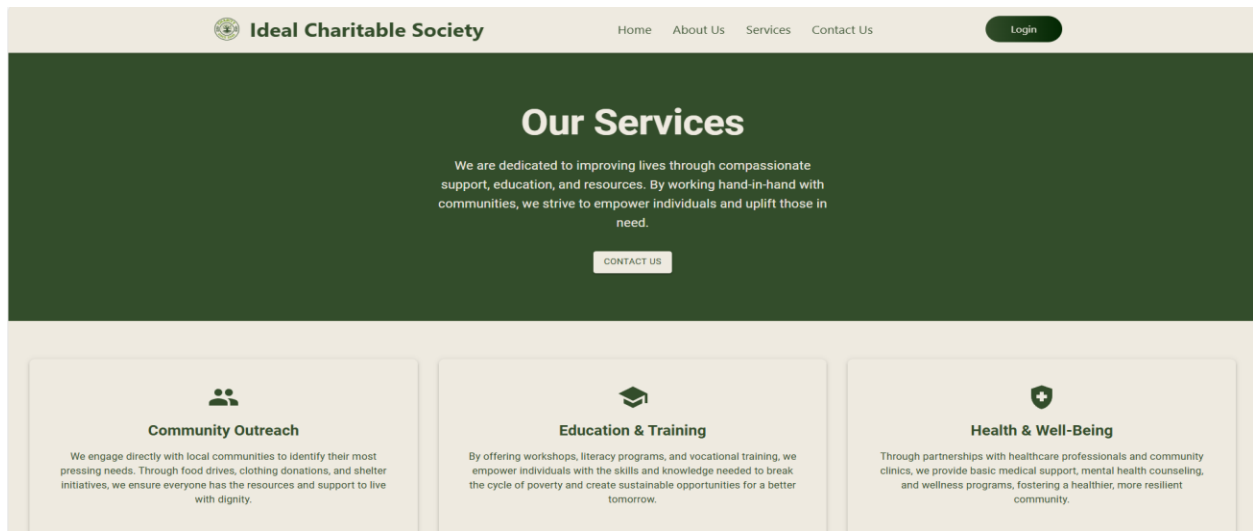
Ideal Charitable Society

Home About Us Services Contact Us

Login

Our Services

We are dedicated to improving lives through compassionate support, education, and resources. By working hand-in-hand with communities, we strive to empower individuals and uplift those in need.

CONTACT US

Community Outreach

We engage directly with local communities to identify their most pressing needs. Through food drives, clothing donations, and shelter initiatives, we ensure everyone has the resources and support to live with dignity.

Education & Training

By offering workshops, literacy programs, and vocational training, we empower individuals with the skills and knowledge needed to break the cycle of poverty and create sustainable opportunities for a better tomorrow.

Health & Well-Being

Through partnerships with healthcare professionals and community clinics, we provide basic medical support, mental health counseling, and wellness programs, fostering a healthier, more resilient community.